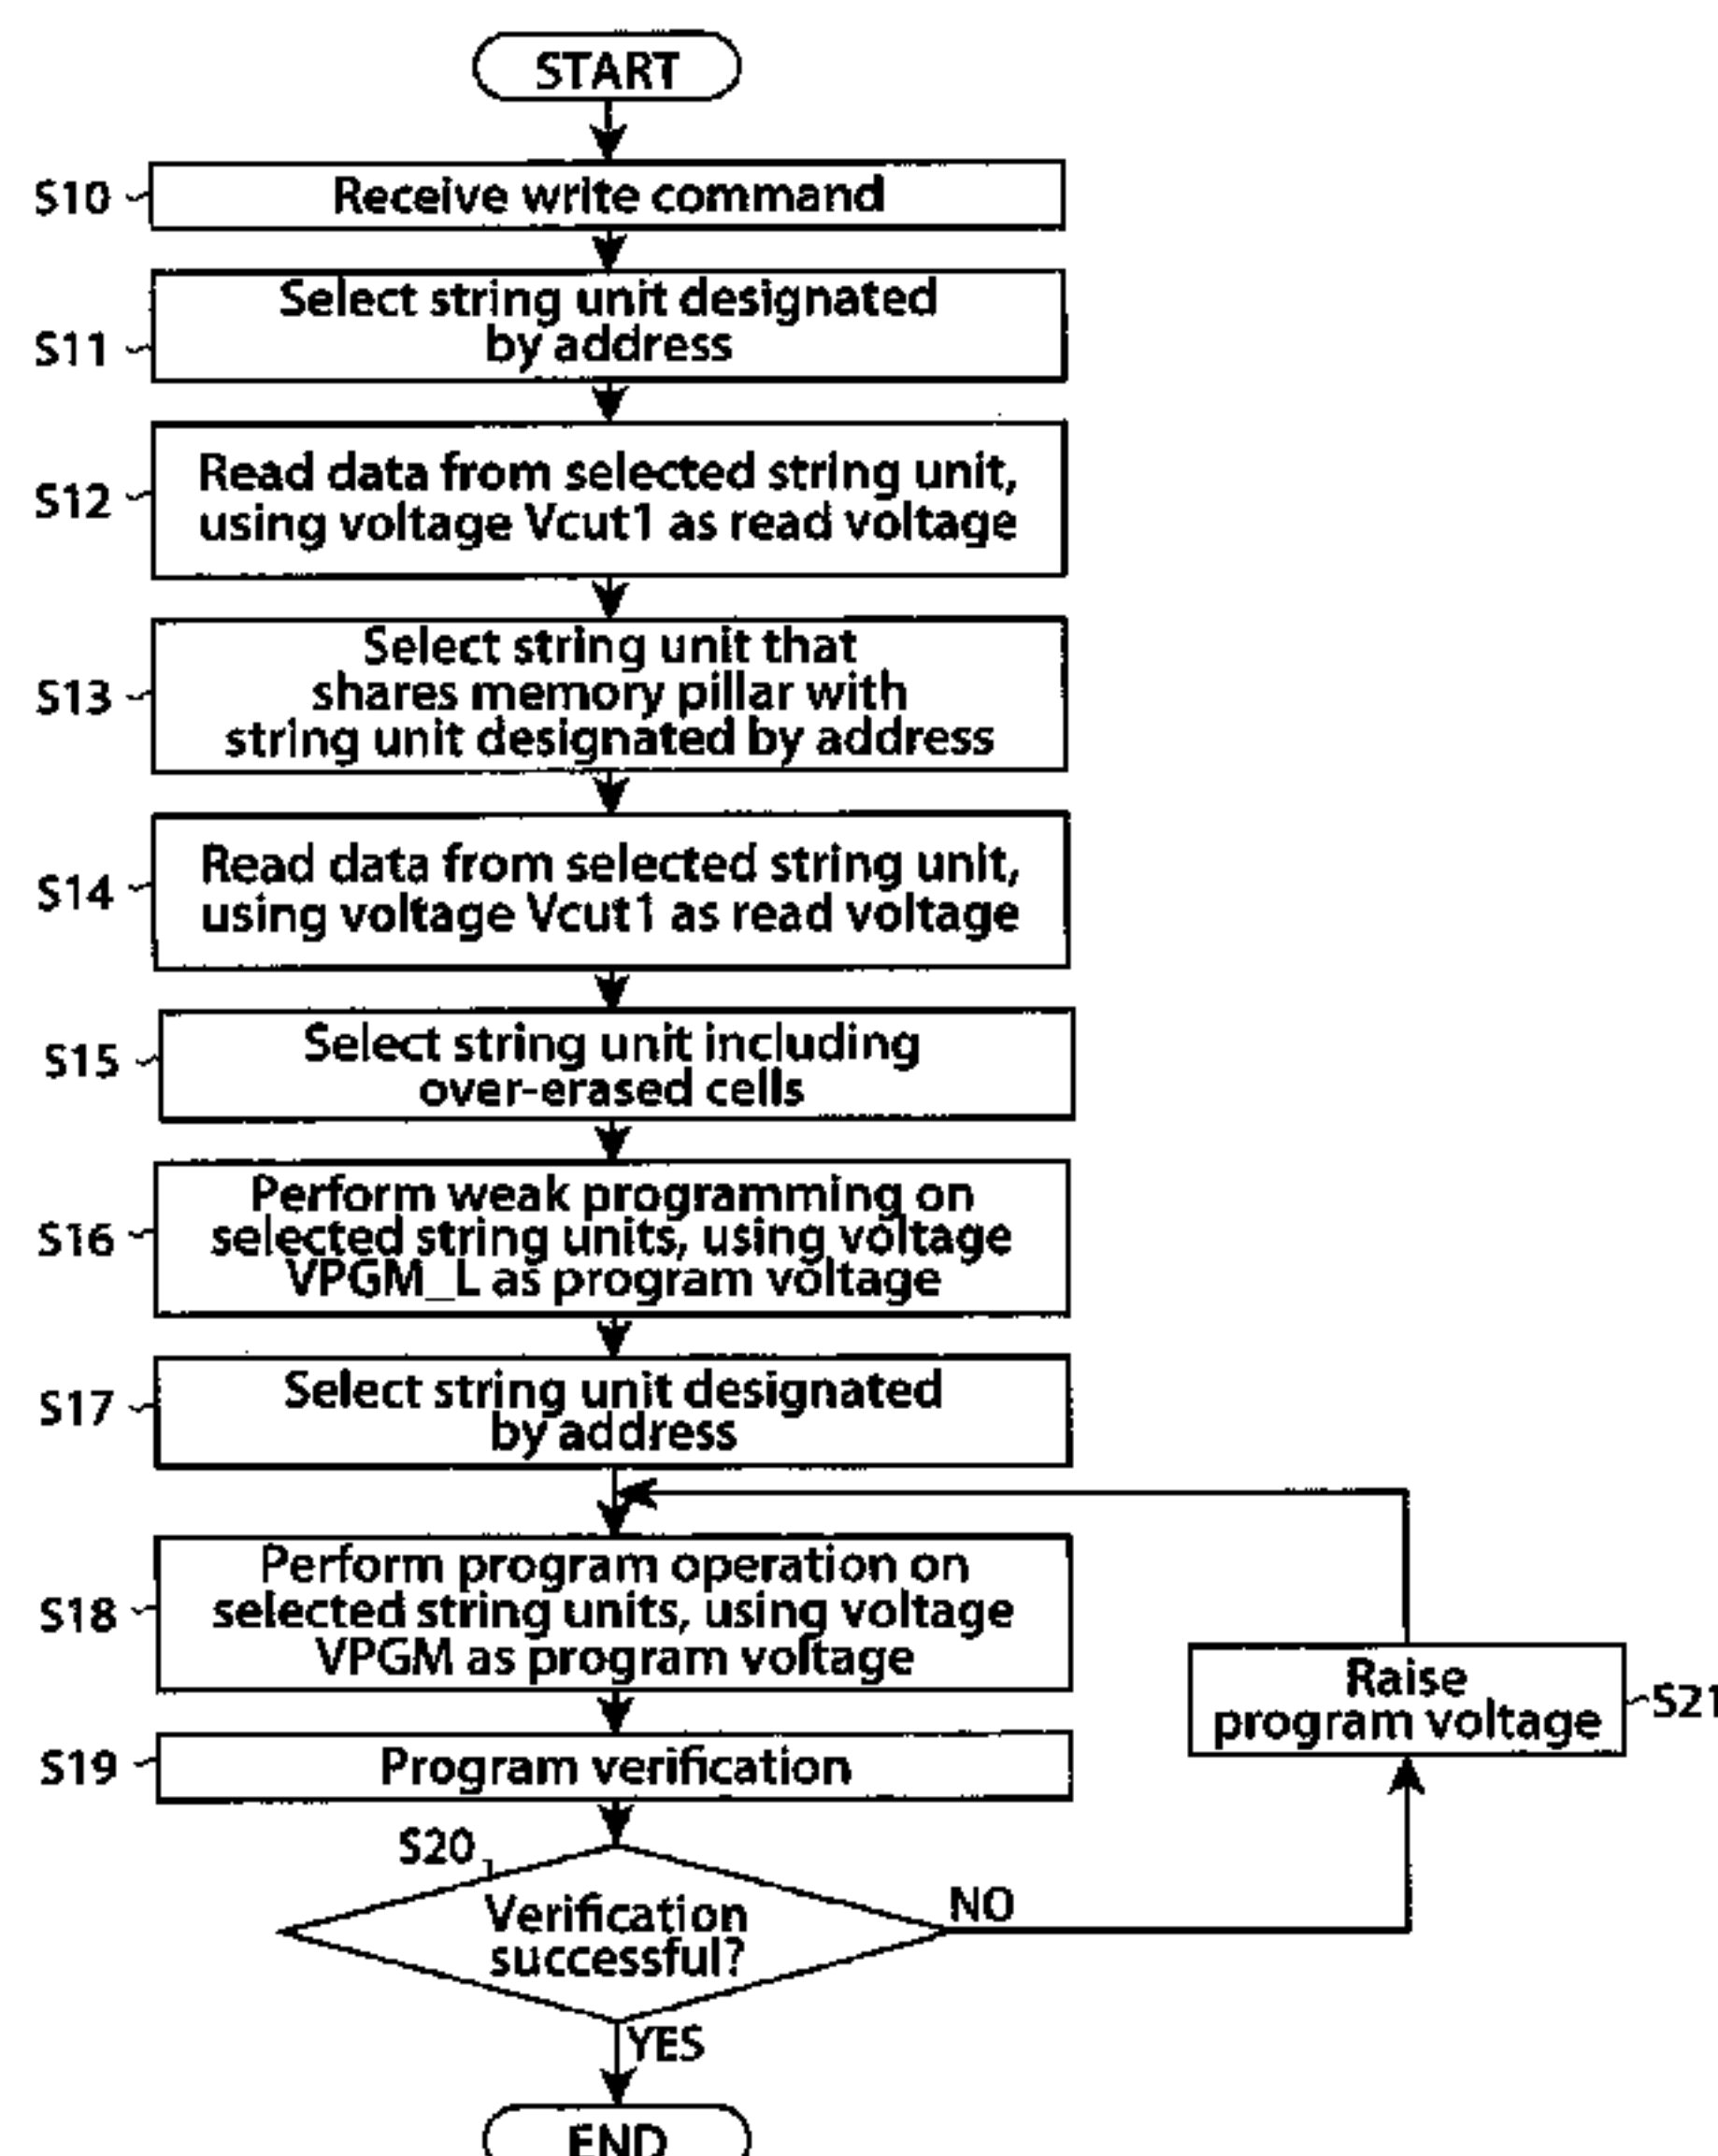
START

S10 Receive write command

S11 Select string unit designated by address

S12 Read data from selected string unit, using voltage Vcut1 as read voltage

S13 Select string unit that shares memory pillar with string unit designated by address

S14 Read data from selected string unit, using voltage Vcut1 as read voltage

S15 Select string unit including over-erased cells

S16 Perform weak programming on selected string units, using voltage VPGM_L as program voltage

S17 Select string unit designated by address

S18 Perform program operation on selected string units, using voltage VPGM as program voltage

S19 Program verification

S20 Verification successful?

NO

Raise program voltage S21

YES

END